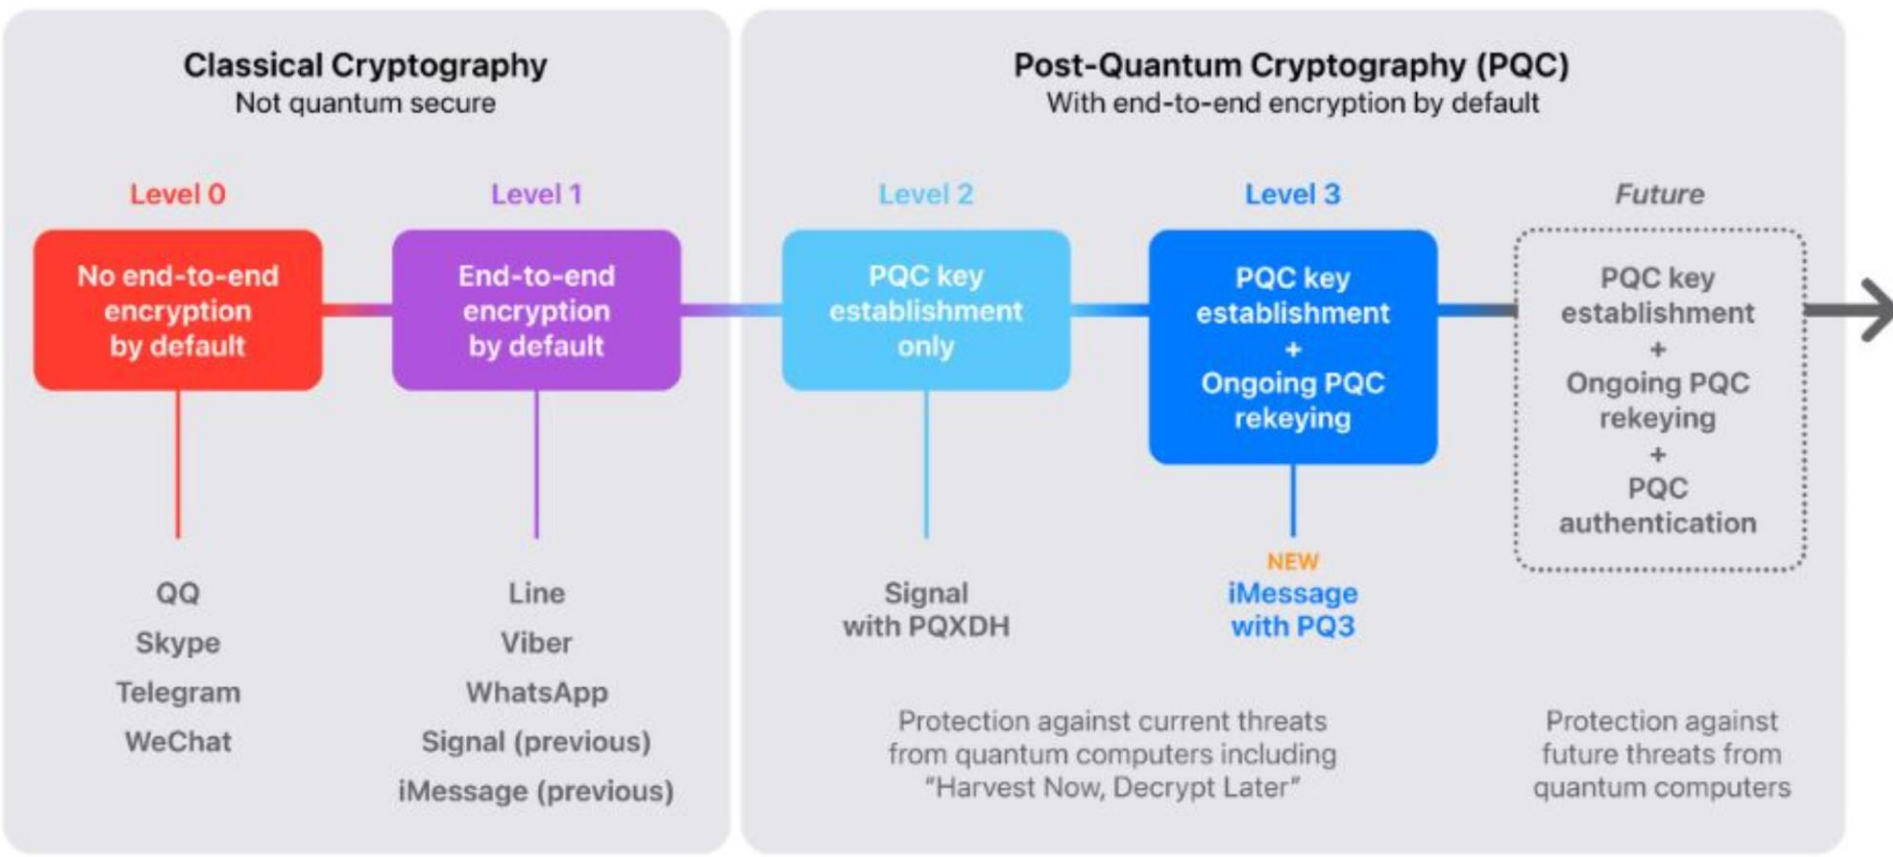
Classical Cryptography
Not quantum secure

Level 0

No end-to-end encryption by default

QQ
Skype
Telegram
WeChat

Level 1

End-to-end encryption by default

Line
Viber
WhatsApp
Signal (previous)
iMessage (previous)

Post-Quantum Cryptography (PQC)
With end-to-end encryption by default

Level 2

PQC key establishment only

Signal with PQXDH

Level 3

PQC key establishment + Ongoing PQC rekeying

NEW
iMessage with PQ3

Protection against current threats from quantum computers including "Harvest Now, Decrypt Later"

Future

PQC key establishment + Ongoing PQC rekeying + PQC authentication

Protection against future threats from quantum computers